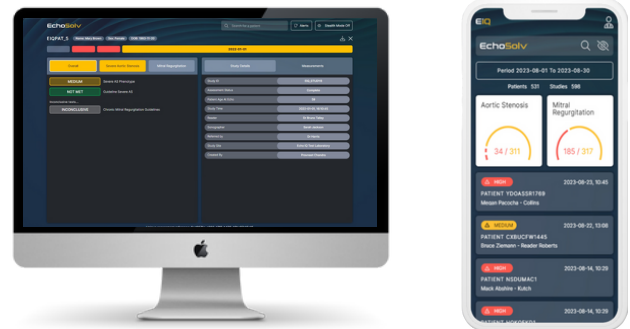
EchoSolv

EXQPAT_5

Search for a patient

Alerts

Stealth Mode Off

2022-07-20

Overall

Severe Aortic Stenosis

Mitral Regurgitation

MEDIUM

Severe AS Phenotype

NOT MET

Guideline Severe AS

INCONCLUSIVE

Chronic Mitral Regurgitation Guideline

Study Details

Measurements

Completed

Dr Jones

EIQ

EchoSolv

Period 2023-08-01 To 2023-08-30

Patients 531

Studies 598

Aortic Stenosis

34 / 311

Mitral Regurgitation

185 / 317

HIGH

2023-08-23, 10:45

PATIENT YDOASSR1769

Merari Pacocha - Collins

MEDIUM

2023-06-22, 13:08

PATIENT CXBUCFW1445

Bruce Ziemann - Reader Roberts

HIGH

2023-08-14, 10:29

PATIENT NSDUMAC1

Mack Abshire - Kutch

MEDIUM

2023-08-14, 10:29

PATIENT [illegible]